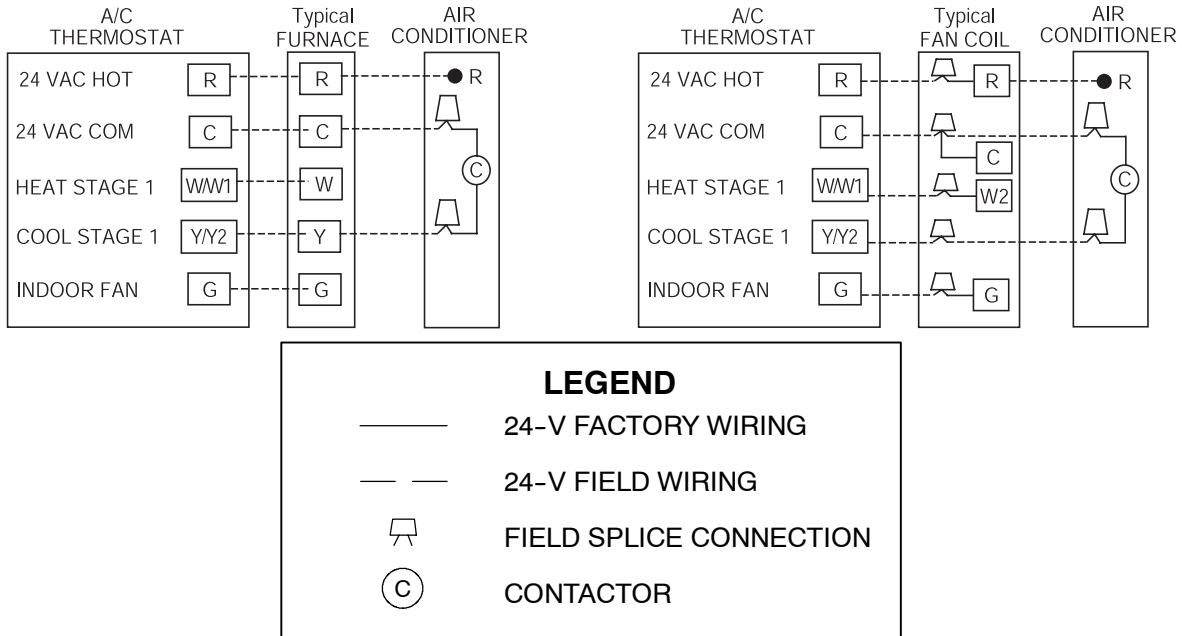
A/C THERMOSTAT

Typical FURNACE

AIR CONDITIONER

24 VAC HOT R

24 VAC COM C

HEAT STAGE 1 W/W1

COOL STAGE 1 Y/Y2

INDOOR FAN G

R

C

W

Y

G

R

C

A/C THERMOSTAT

Typical FAN COIL

AIR CONDITIONER

24 VAC HOT R

24 VAC COM C

HEAT STAGE 1 W/W1

COOL STAGE 1 Y/Y2

INDOOR FAN G

R

C

W2

G

R

C

LEGEND

24-V FACTORY WIRING

24-V FIELD WIRING

FIELD SPLICE CONNECTION

C CONTACTOR